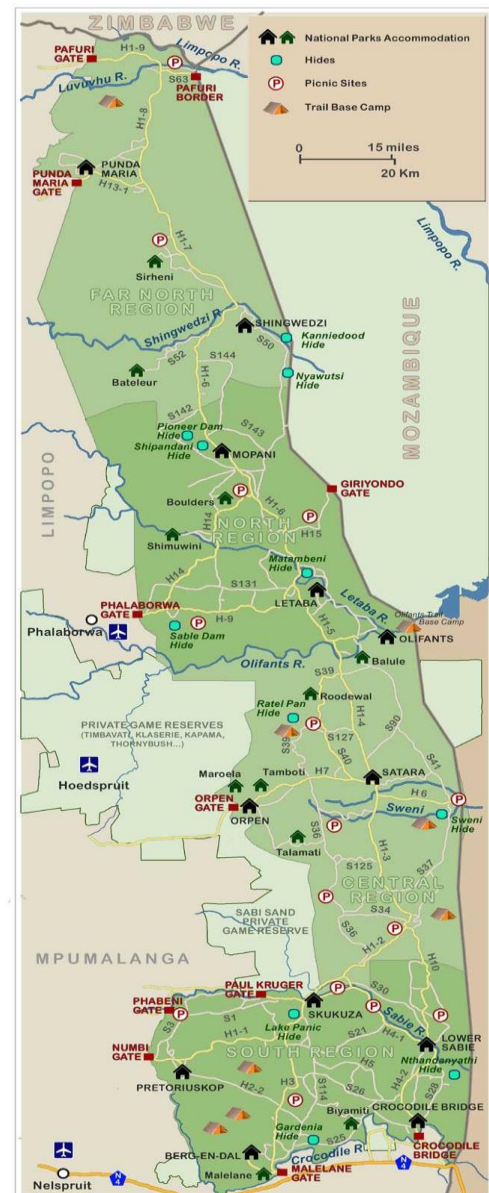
ZIMBABWE

National Parks Accommodation
Hides
Picnic Sites
Trail Base Camp

0 15 miles
20 Km

PAFURI GATE
H1-9
Limpopo R.
Luvuvhu R.
S63
PAFURI BORDER
H1-8
PUNDA MARIA
PUNDA MARIA GATE
H13-1
H1-7
Sirheni
FAR NORTH REGION
Limpopo R.
MOZAMBIQUE
SHINGWEDZI
Shingwedzi R.
S50
Kanniedood Hide
S52
S144
Bateleur
H1-6
Nyawutsi Hide
S142
S143
Pioneer Dam Hide
Shipandani Hide
MOPANI
LIMPOPO
GIRIYONDO GATE
Boulders
H1-6
H14
NORTH REGION
H15
Shimuwini
Matambeni Hide
S131
H14
LETABA
PHALABORWA GATE
Phalaborwa
H-9
Sable Dam Hide
Letaba R.
H1-5
Olifants Trail Base Camp
OLIFANTS
Olifants R.
Balule
S39
Roodewal
Ratel Pan Hide
H1-4
S90
PRIVATE GAME RESERVES (TIMBAVATI, KLASERIE, KAPAMA, THORNYBUSH...)
S39
S127
S40
S41
Hoedspruit
Maroela
Tamboti
H7
SATARA
ORPEN GATE
ORPEN
H6
Sweni
Sweni Hide
S36
Talamati
H1-3
S125
S37
CENTRAL REGION
S34
S36
SABI SAND PRIVATE GAME RESERVE
H1-2
H10
MPUMALANGA
PAUL KRUGER GATE
SKUKUZA
S30
PHABENI GATE
S1
Sable R.
S3
H1-1
S21
H4-1
LOWER SABIE
NUMBI GATE
Lake Panic Hide
SOUTH REGION
H5
Nthandanyathi Hide
PRETORIUSKOP
H2-2
H3
S114
S26
H4-2
S28
Biyamiti
CROCODILE BRIDGE
Gardenia Hide
S25
BERG-EN-DAL
Crocodile R.
CROCODILE BRIDGE
Malelane
MALELANE GATE
N4
N4
Nelspruit